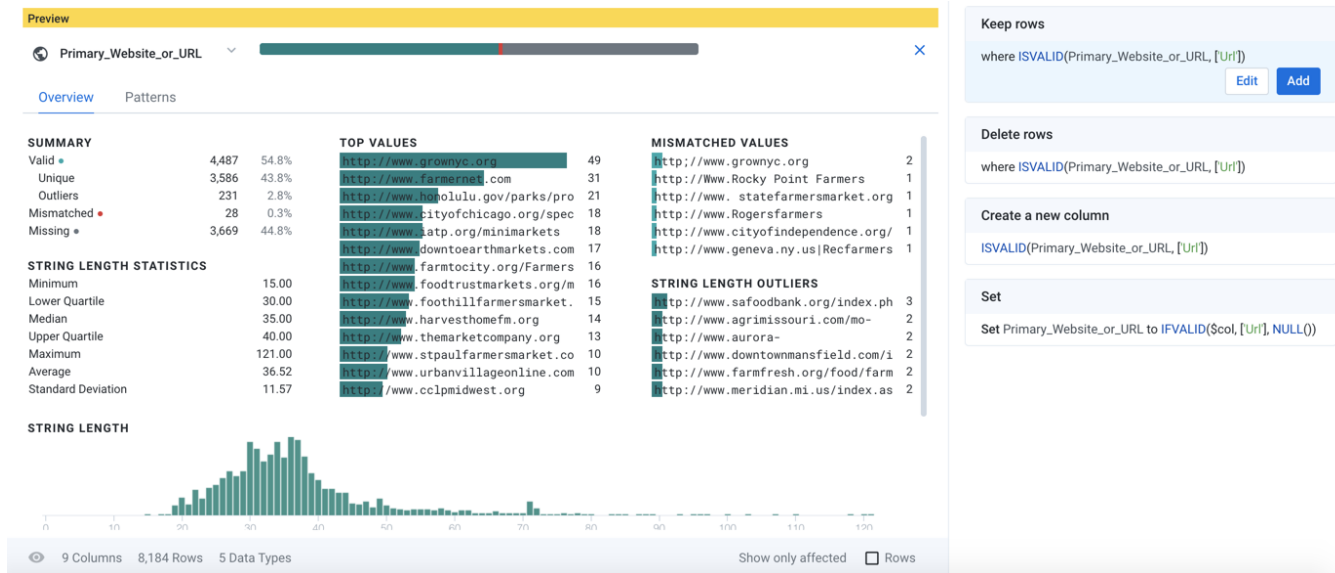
Preview

Primary_Website_or_URL

Overview Patterns

SUMMARY

| | | |
|---|---|---|
| Valid | 4,487 | 54.8% |
| Unique | 3,586 | 43.8% |
| Outliers | 231 | 2.8% |
| Mismatched | 28 | 0.3% |
| Missing | 3,669 | 44.8% |

STRING LENGTH STATISTICS

| | |
|---|---|
| Minimum | 15.00 |
| Lower Quartile | 30.00 |
| Median | 35.00 |
| Upper Quartile | 40.00 |
| Maximum | 121.00 |
| Average | 36.52 |
| Standard Deviation | 11.57 |

TOP VALUES

| | |
|---|---|
| http://www.grownyc.org | 49 |
| http://www.farmernet.com | 31 |
| http://www.honolulu.gov/parks/pro | 21 |
| http://www.cityofchicago.org/spec | 18 |
| http://www.iatp.org/minimarkets | 18 |
| http://www.downtoearthmarkets.com | 17 |
| http://www.farmtocity.org/Farmers | 16 |
| http://www.foodtrustmarkets.org/m | 16 |
| http://www.foothillfarmersmarket. | 15 |
| http://www.harvesthomefm.org | 14 |
| http://www.themarketcompany.org | 13 |
| http://www.stpaulfarmersmarket.co | 10 |
| http://www.urbanvillageonline.com | 10 |
| http://www.cclpmidwest.org | 9 |

MISMATCHED VALUES

| | |
|---|---|
| http;//www.grownyc.org | 2 |
| http://Www.Rocky Point Farmers | 1 |
| http://www. statefarmersmarket.org | 1 |
| http://www.Rogersfarmers | 1 |
| http://www.cityofindependence.org/ | 1 |
| http://www.geneva.ny.us|Recfarmers | 1 |

STRING LENGTH OUTLIERS

| | |
|---|---|
| http://www.safoodbank.org/index.ph | 3 |
| http://www.agrimissouri.com/mo- | 2 |
| http://www.aurora- | 2 |
| http://www.downtownmansfield.com/i | 2 |
| http://www.farmfresh.org/food/farm | 2 |
| http://www.meridian.mi.us/index.as | 2 |

STRING LENGTH

0 10 20 30 40 50 60 70 80 90 100 110 120

9 Columns 8,184 Rows 5 Data Types Show only affected Rows

Keep rows
where ISVALID(Primary_Website_or_URL, ['Url'])
Edit Add

Delete rows
where ISVALID(Primary_Website_or_URL, ['Url'])

Create a new column
ISVALID(Primary_Website_or_URL, ['Url'])

Set
Set Primary_Website_or_URL to IFVALID($col, ['Url'], NULL())